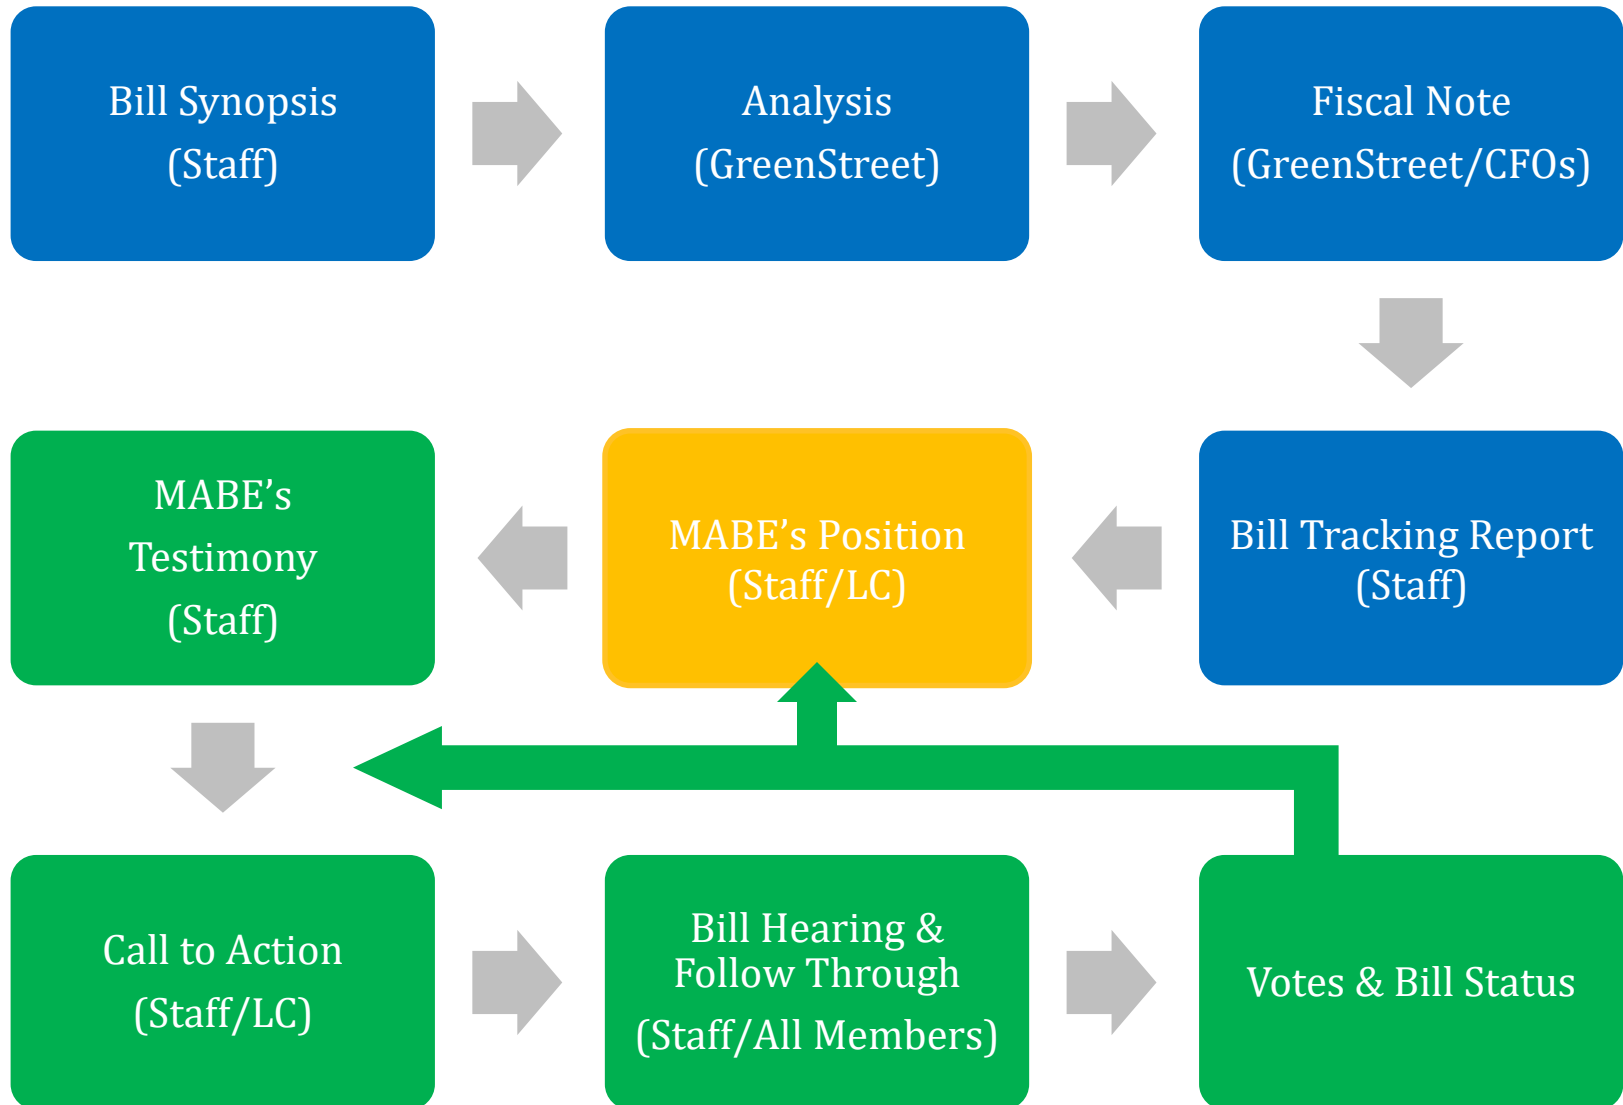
Bill Synopsis
(Staff)

Analysis
(GreenStreet)

Fiscal Note
(GreenStreet/CFOs)

MABE's
Testimony
(Staff)

MABE's Position
(Staff/LC)

Bill Tracking Report
(Staff)

Call to Action
(Staff/LC)

Bill Hearing &
Follow Through
(Staff/All Members)

Votes & Bill Status